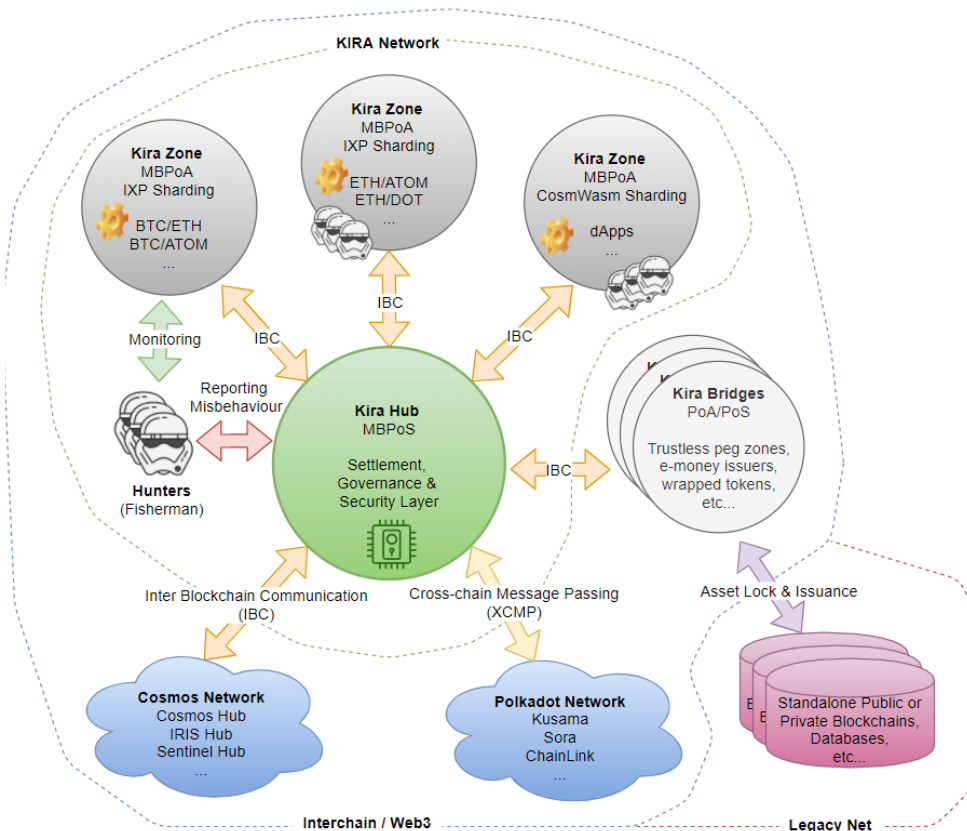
KIRA Network

Kira Zone
MBPoA
IXP Sharding
BTC/ETH
BTC/ATOM
...

Kira Zone
MBPoA
IXP Sharding
ETH/ATOM
ETH/DOT
...

Kira Zone
MBPoA
CosmWasm Sharding
dApps
...

IBC

IBC

IBC

Monitoring

Reporting Misbehaviour

Hunters
(Fisherman)

Kira Hub
MBPoS
Settlement, Governance & Security Layer

IBC

Kira Bridges
PoA/PoS
Trustless peg zones, e-money issuers, wrapped tokens, etc...

Inter Blockchain Communication
(IBC)

Cross-chain Message Passing
(XCMP)

Asset Lock & Issuance

Cosmos Network
Cosmos Hub
IRIS Hub
Sentinel Hub
...

Polkadot Network
Kusama
Sora
ChainLink
...

Standalone Public or Private Blockchains, Databases, etc...

Interchain / Web3

Legacy Net